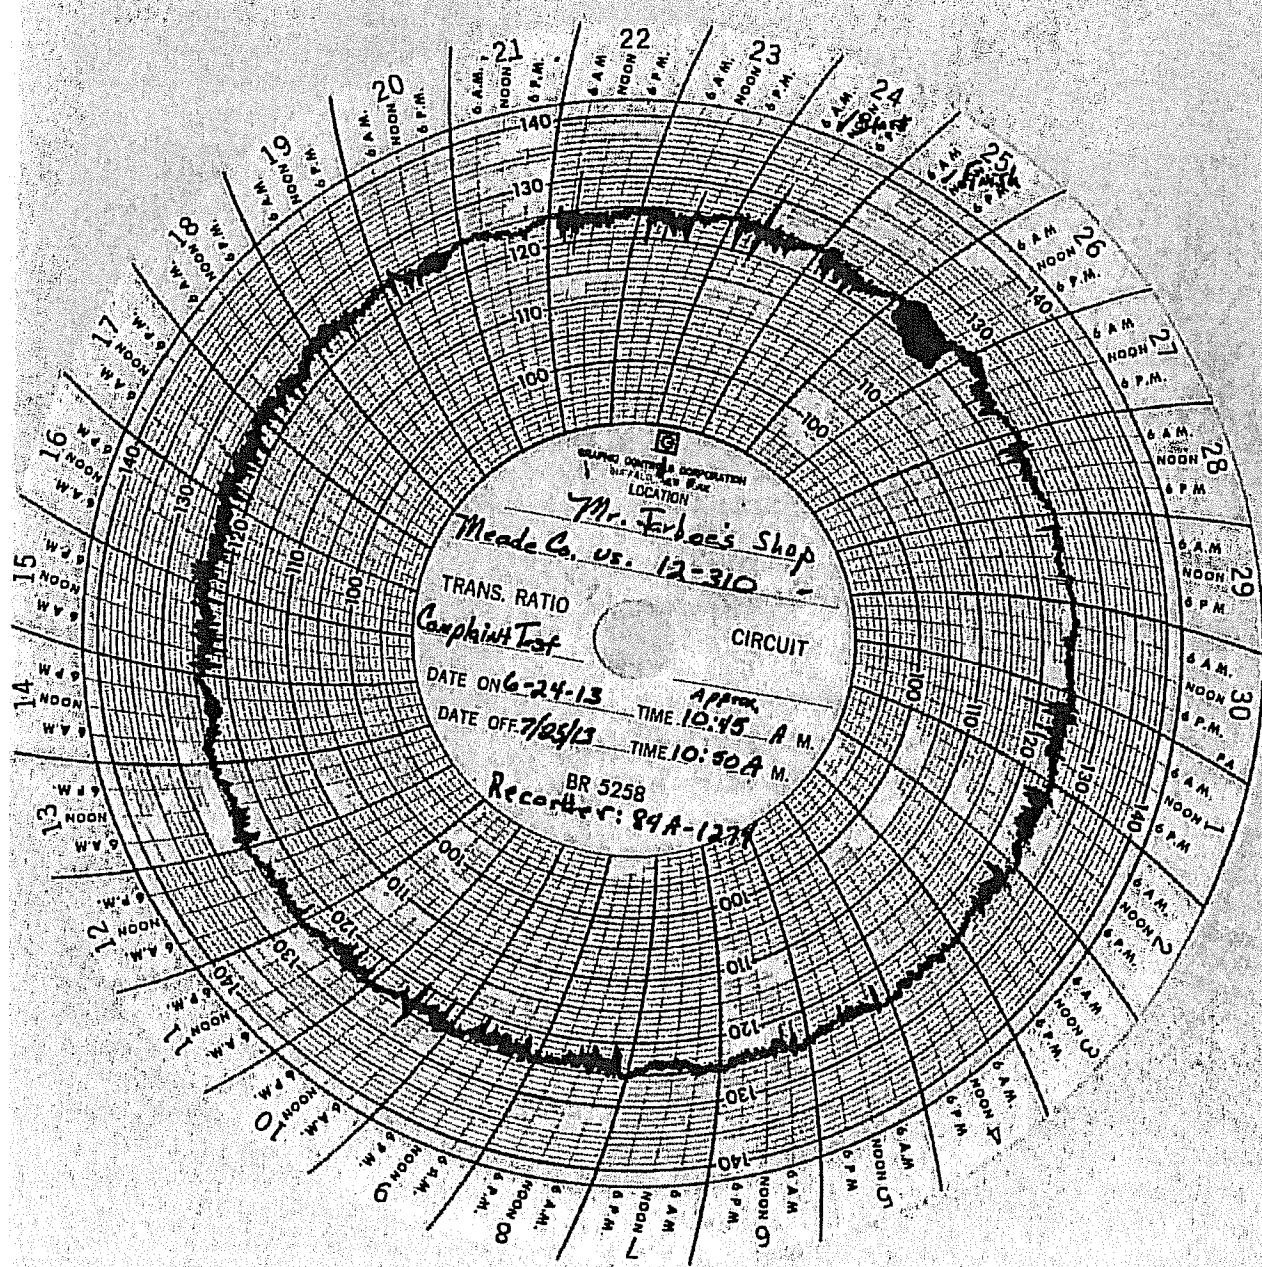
G
GRAPHIC CONTROLS CORPORATION
BUFFALO, NEW YORK
LOCATION
Mr. Jarboe's Shop
Meade Co. vs. 12-310
TRANS. RATIO
Complaint Test
CIRCUIT
DATE ON 6-24-13
Approx.
TIME 10:45 A M.
DATE OFF 7/25/13
TIME 10:50 A M.
BR 5258
Recorder: 84A-1279

21 6 A.M. NOON 6 P.M.
22 6 A.M. NOON 6 P.M.
23 6 A.M. NOON 6 P.M.
24 Start 6 A.M. NOON 6 P.M.
25 Finish 6 A.M.
26 6 A.M. NOON 6 P.M.
27 6 A.M. NOON 6 P.M.
28 6 A.M. NOON 6 P.M.
29 6 A.M. NOON 6 P.M.
30 6 A.M. NOON 6 P.M.
1 6 A.M. NOON 6 P.M.
2 6 A.M. NOON 6 P.M.
3 6 A.M. NOON 6 P.M.
4 6 A.M. NOON 6 P.M.
5 6 A.M. NOON 6 P.M.
6 6 A.M. NOON 6 P.M.
7 6 A.M. NOON 6 P.M.
8 6 A.M. NOON 6 P.M.
9 6 A.M. NOON 6 P.M.
10 6 A.M. NOON 6 P.M.
11 6 A.M. NOON 6 P.M.
12 6 A.M. NOON 6 P.M.
13 6 A.M. NOON 6 P.M.
14 6 A.M. NOON 6 P.M.
15 6 A.M. NOON 6 P.M.
16 6 A.M. NOON 6 P.M.
17 6 A.M. NOON 6 P.M.
18 6 A.M. NOON 6 P.M.
19 6 A.M. NOON 6 P.M.
20 6 A.M. NOON 6 P.M.

140 130 120 110 100
100 110 120 130 140
100 110 120 130 140
100 110 120 130 140
140 130 120 110 100